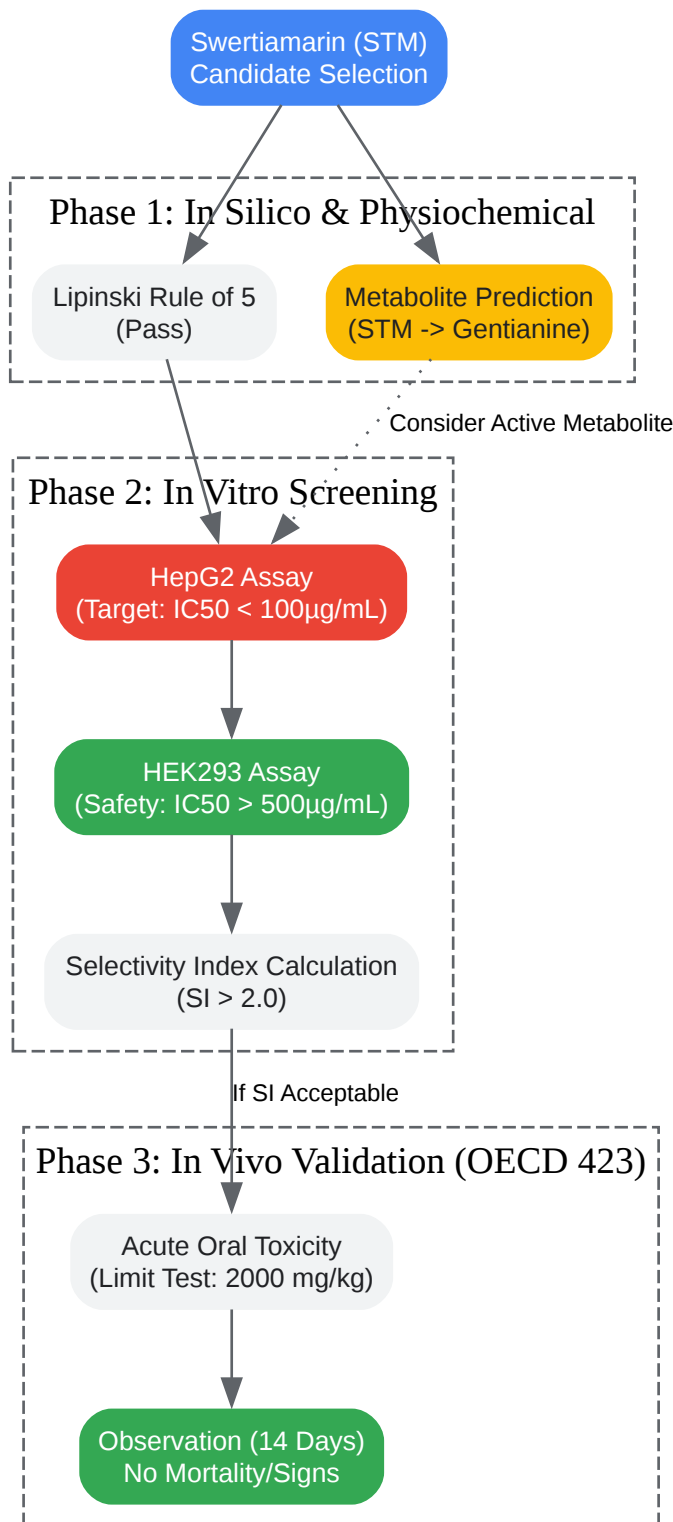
Swertiamarin (STM)
Candidate Selection

Phase 1: In Silico & Physiochemical

Lipinski Rule of 5
(Pass)

Metabolite Prediction
(STM -> Gentianine)

Consider Active Metabolite

Phase 2: In Vitro Screening

HepG2 Assay
(Target: IC50 < 100µg/mL)

HEK293 Assay
(Safety: IC50 > 500µg/mL)

Selectivity Index Calculation
(SI > 2.0)

If SI Acceptable

Phase 3: In Vivo Validation (OECD 423)

Acute Oral Toxicity
(Limit Test: 2000 mg/kg)

Observation (14 Days)
No Mortality/Signs